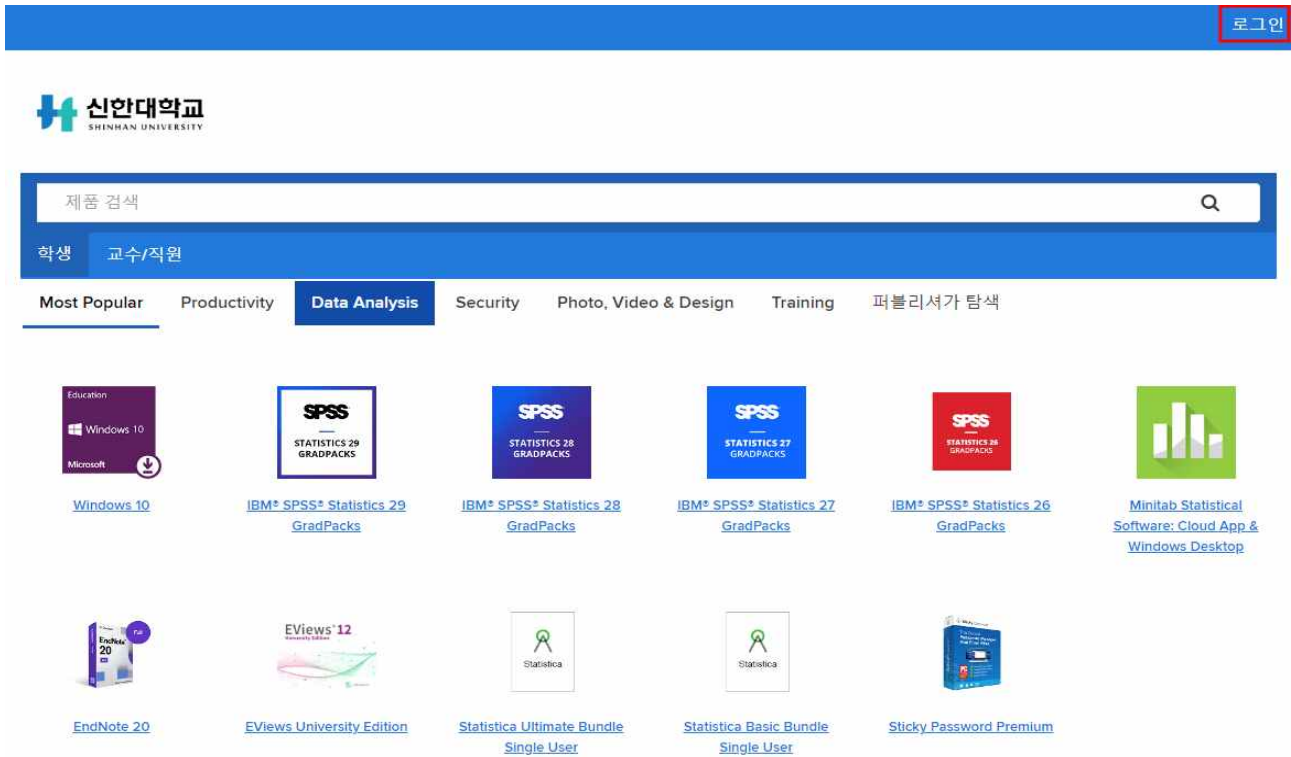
로그인

신한대학교
SHINHAN UNIVERSITY

제품 검색

학생 교수/직원

Most Popular Productivity Data Analysis Security Photo, Video & Design Training 퍼블리셔가 탐색

Education
Windows 10
Microsoft

Windows 10

SPSS
STATISTICS 29
GRADPACKS

IBM® SPSS® Statistics 29 GradPacks

SPSS
STATISTICS 28
GRADPACKS

IBM® SPSS® Statistics 28 GradPacks

SPSS
STATISTICS 27
GRADPACKS

IBM® SPSS® Statistics 27 GradPacks

SPSS
STATISTICS 26
GRADPACKS

IBM® SPSS® Statistics 26 GradPacks

Minitab Statistical Software: Cloud App & Windows Desktop

EndNote 20

EndNote 20

EViews 12
University Edition

EViews University Edition

Statistica

Statistica Ultimate Bundle Single User

Statistica

Statistica Basic Bundle Single User

Sticky Password Premium